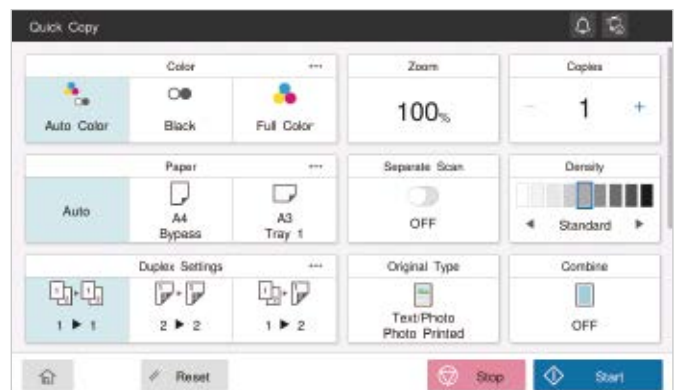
Quick Copy

Color ···

Auto Color

Black

Full Color

Zoom

100%

Copies

− 1 +

Paper ···

Auto

A4
Bypass

A3
Tray 1

Separate Scan

OFF

Density

◄ Standard ►

Duplex Settings ···

1 ► 1

2 ► 2

1 ► 2

Original Type

Text/Photo
Photo Printed

Combine

OFF

Reset

Stop

Start